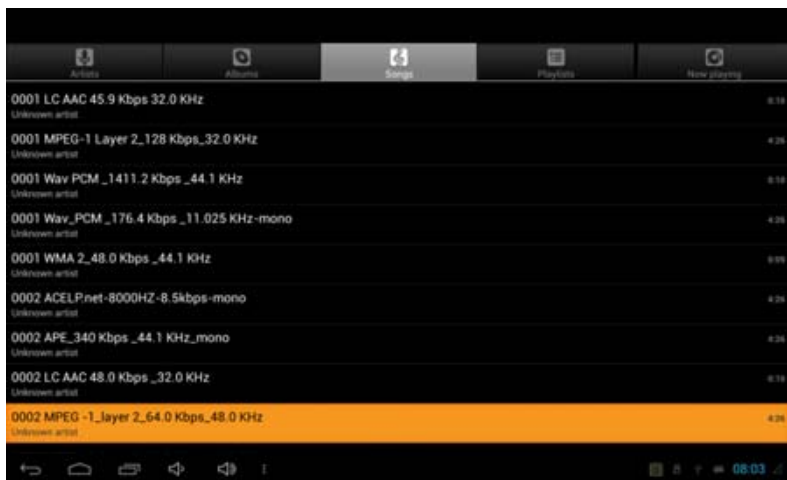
Artists | Albums | Songs | Playlists | Now playing

0001 LC AAC 45.9 Kbps 32.0 KHz
Unknown artist
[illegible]

0001 MPEG-1 Layer 2_128 Kbps_32.0 KHz
Unknown artist
4:26

0001 Wav PCM _1411.2 Kbps _44.1 KHz
Unknown artist
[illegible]

0001 Wav_PCM _176.4 Kbps _11.025 KHz-mono
Unknown artist
4:26

0001 WMA 2_48.0 Kbps _44.1 KHz
Unknown artist
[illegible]

0002 ACELP.net-8000HZ-8.5kbps-mono
Unknown artist
4:26

0002 APE_340 Kbps _44.1 KHz_mono
Unknown artist
4:26

0002 LC AAC 48.0 Kbps _32.0 KHz
Unknown artist
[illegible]

0002 MPEG -1_layer 2_64.0 Kbps_48.0 KHz
Unknown artist
4:26

08:03